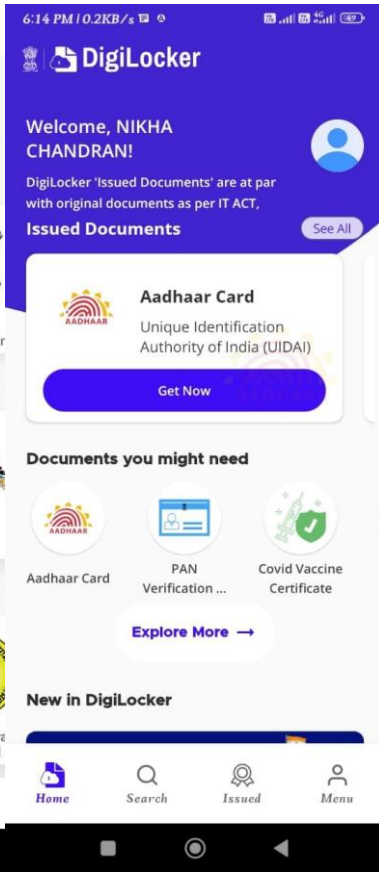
6:14 PM | 0.2KB/s

DigiLocker

Welcome, NIKHA CHANDRAN!

DigiLocker 'Issued Documents' are at par with original documents as per IT ACT,

Issued Documents

See All

AADHAAR

Aadhaar Card

Unique Identification Authority of India (UIDAI)

Get Now

Documents you might need

AADHAAR

Aadhaar Card

PAN Verification ...

Covid Vaccine Certificate

Explore More ⟶

New in DigiLocker

Home

Search

Issued

Menu